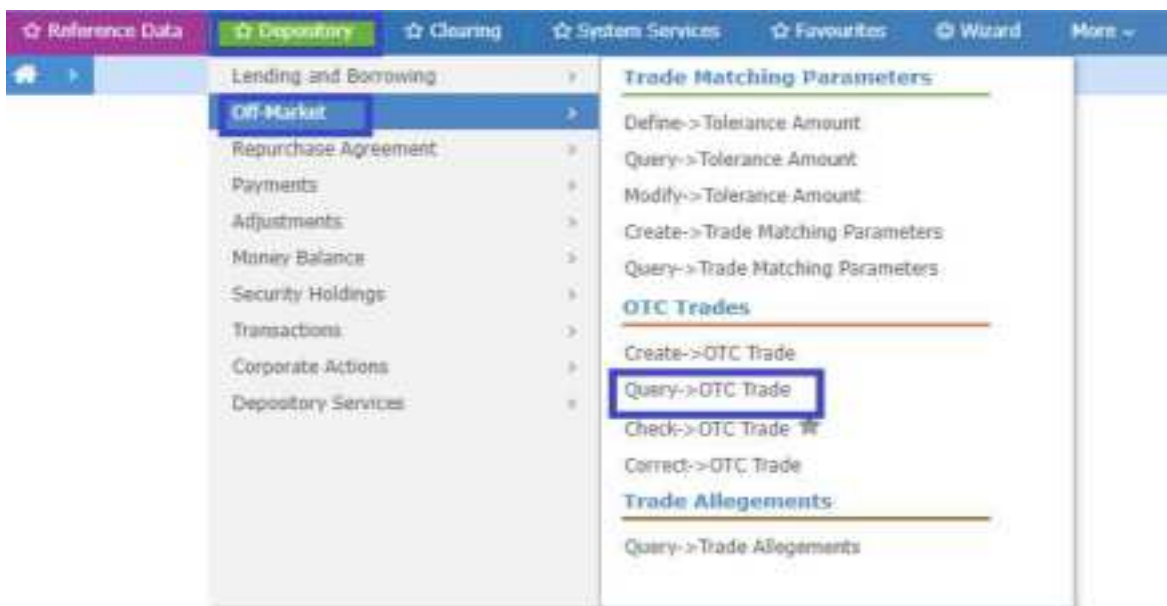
☆ Reference Data ☆ Depository ☆ Clearing ☆ System Services ☆ Favourites ⚙ Wizard More ⌄

Lending and Borrowing
Off-Market
Repurchase Agreement
Payments
Adjustments
Money Balance
Security Holdings
Transactions
Corporate Actions
Depository Services

Trade Matching Parameters
Define->Tolerance Amount
Query->Tolerance Amount
Modify->Tolerance Amount
Create->Trade Matching Parameters
Query->Trade Matching Parameters

OTC Trades
Create->OTC Trade
Query->OTC Trade
Check->OTC Trade
Correct->OTC Trade

Trade Allegements
Query->Trade Allegements